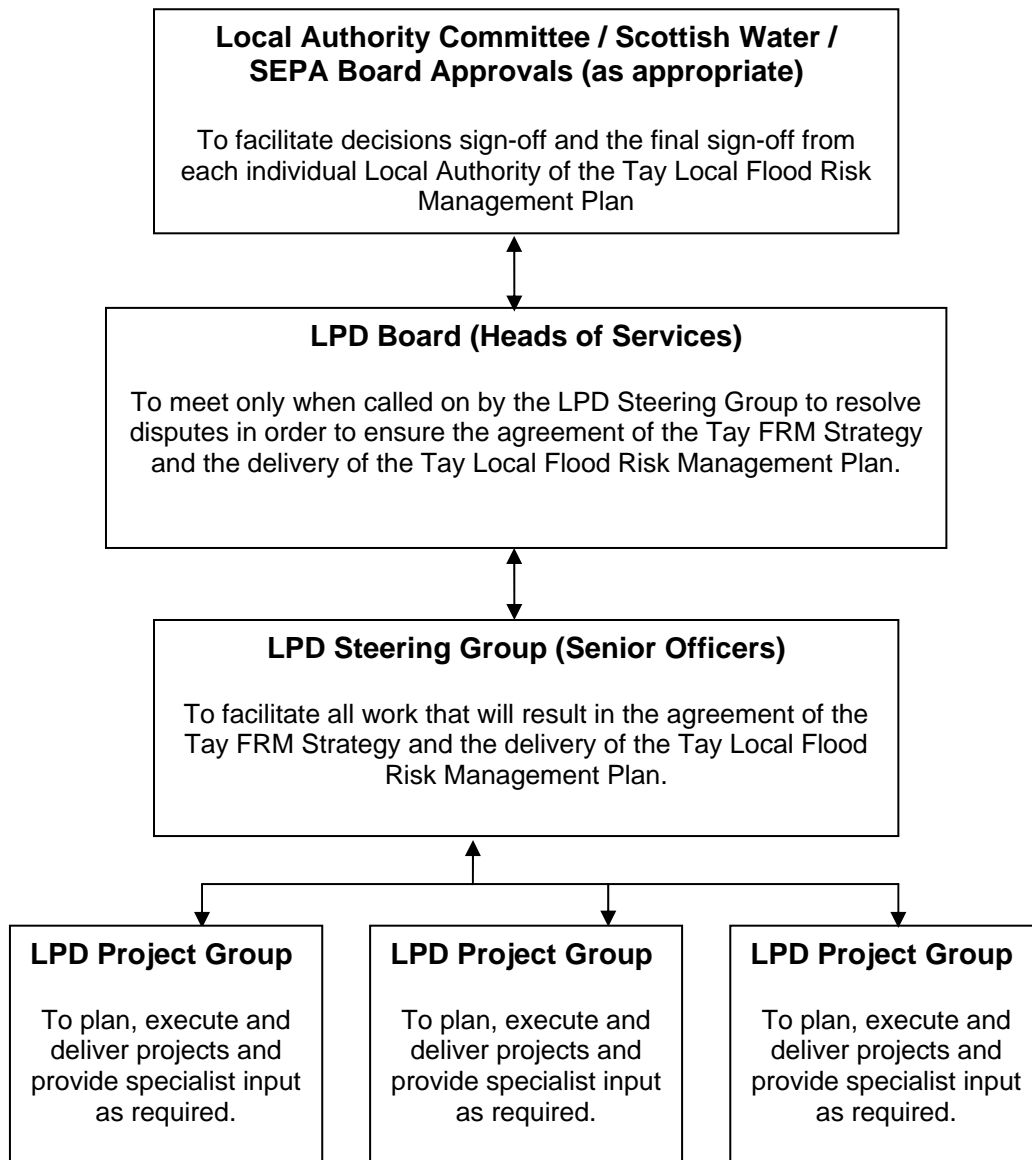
**Local Authority Committee / Scottish Water / SEPA Board Approvals (as appropriate)**

To facilitate decisions sign-off and the final sign-off from each individual Local Authority of the Tay Local Flood Risk Management Plan

**LPD Board (Heads of Services)**

To meet only when called on by the LPD Steering Group to resolve disputes in order to ensure the agreement of the Tay FRM Strategy and the delivery of the Tay Local Flood Risk Management Plan.

**LPD Steering Group (Senior Officers)**

To facilitate all work that will result in the agreement of the Tay FRM Strategy and the delivery of the Tay Local Flood Risk Management Plan.

**LPD Project Group**

To plan, execute and deliver projects and provide specialist input as required.

**LPD Project Group**

To plan, execute and deliver projects and provide specialist input as required.

**LPD Project Group**

To plan, execute and deliver projects and provide specialist input as required.